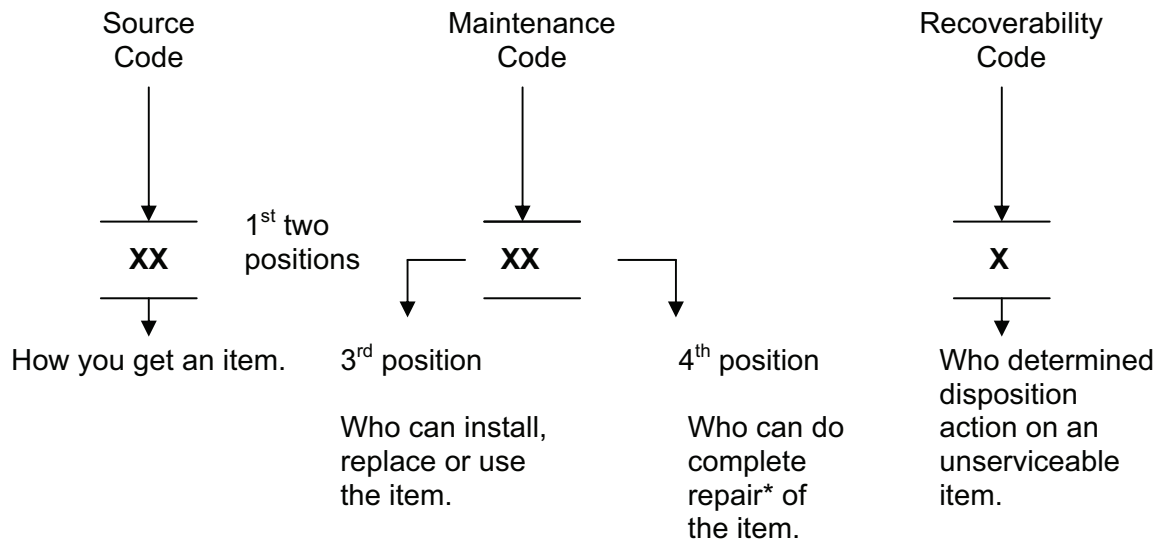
Source Code

Maintenance Code

Recoverability Code

XX

$1^{st}$ two positions

XX

X

How you get an item.

$3^{rd}$ position

Who can install, replace or use the item.

$4^{th}$ position

Who can do complete repair* of the item.

Who determined disposition action on an unserviceable item.